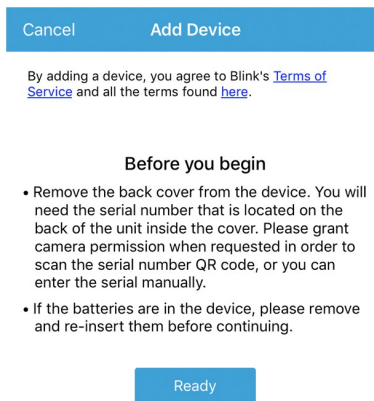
Cancel Add Device

By adding a device, you agree to Blink's Terms of Service and all the terms found here.

Before you begin

• Remove the back cover from the device. You will need the serial number that is located on the back of the unit inside the cover. Please grant camera permission when requested in order to scan the serial number QR code, or you can enter the serial manually.

• If the batteries are in the device, please remove and re-insert them before continuing.

Ready